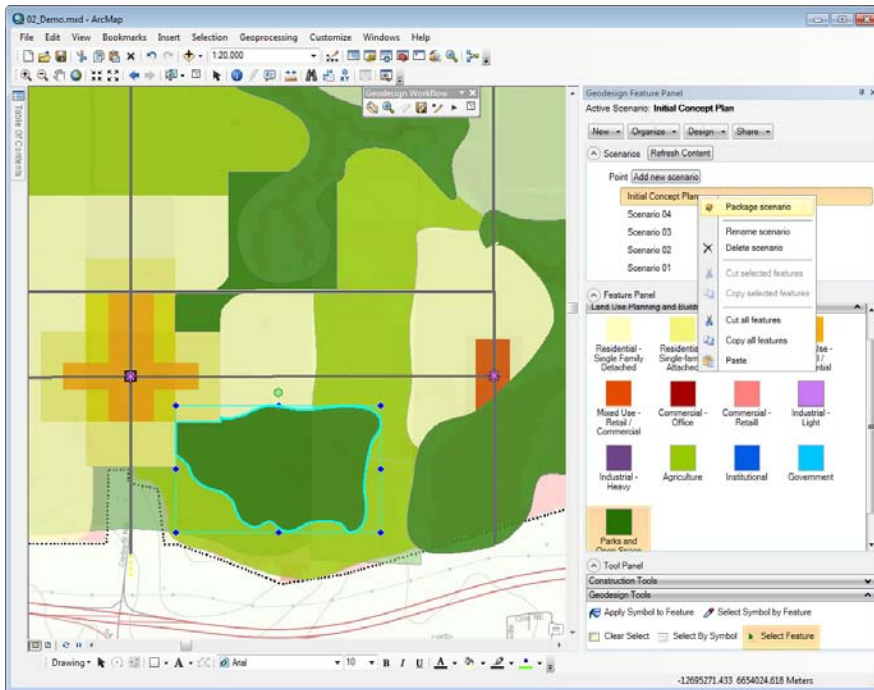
02_Demo.mxd - ArcMap

File Edit View Bookmarks Insert Selection Geoprocessing Customize Windows Help

1:20,000

Table Of Contents

Geodesign Workflow

Geodesign Feature Panel

Active Scenario: Initial Concept Plan

New Organize Design Share

Scenarios Refresh Content

Point Add new scenario

Initial Concept Plan

Scenario 04

Scenario 03

Scenario 02

Scenario 01

Package scenario

Rename scenario

Delete scenario

Cut selected features

Copy selected features

Cut all features

Copy all features

Paste

Feature Panel

Land Use Planning and Build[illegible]

Residential - Single Family Detached

Residential - Single-family Attached

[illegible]Use - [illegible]/ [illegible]ntial

Mixed Use - Retail / Commercial

Commercial - Office

Commercial - Retail

Industrial - Light

Industrial - Heavy

Agriculture

Institutional

Government

Parks and Open Space

Tool Panel

Construction Tools

Geodesign Tools

Apply Symbol to Feature

Select Symbol by Feature

Clear Select

Select By Symbol

Select Feature

Drawing

Arial

10

B I U

-12695271.433 6654024.618 Meters